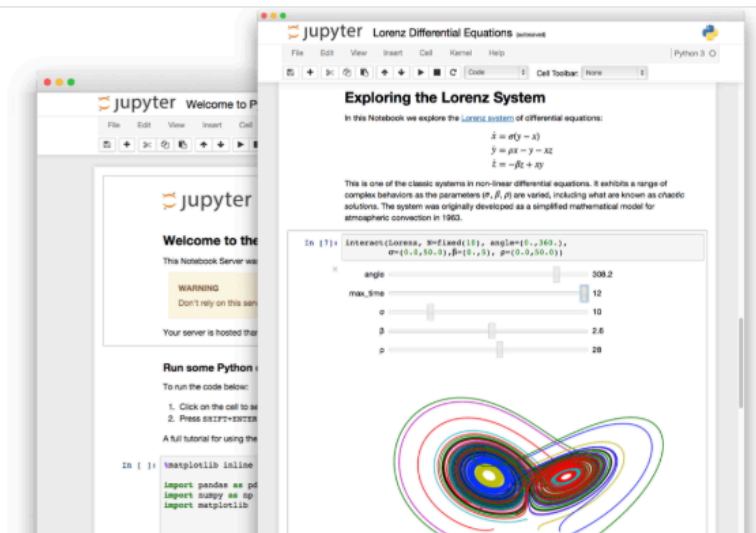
jupyter Welcome to P

File Edit View Insert Cell

jupyter

Welcome to the

This Notebook Server was

WARNING
Don't rely on this serv

Your server is hosted tha

Run some Python

To run the code below:

1. Click on the cell to se
2. Press SHIFT+ENTER

A full tutorial for using the

In [ ]: %matplotlib inline

import pandas as pd
import numpy as np
import matplotlib

jupyter Lorenz Differential Equations (autosaved)

File Edit View Insert Cell Kernel Help

Python 3

Code

Cell Toolbar: None

Exploring the Lorenz System

In this Notebook we explore the Lorenz system of differential equations:

$\dot{x} = \sigma(y - x)$
$\dot{y} = \rho x - y - xz$
$\dot{z} = -\beta z + xy$

This is one of the classic systems in non-linear differential equations. It exhibits a range of complex behaviors as the parameters ($\sigma$, $\beta$, $\rho$) are varied, including what are known as chaotic solutions. The system was originally developed as a simplified mathematical model for atmospheric convection in 1963.

In [7]: interact(Lorenz, N=fixed(10), angle=(0.,360.), σ=(0.0,50.0),β=(0.,5), ρ=(0.0,50.0))

angle 308.2
max_time 12
σ 10
β 2.6
ρ 28